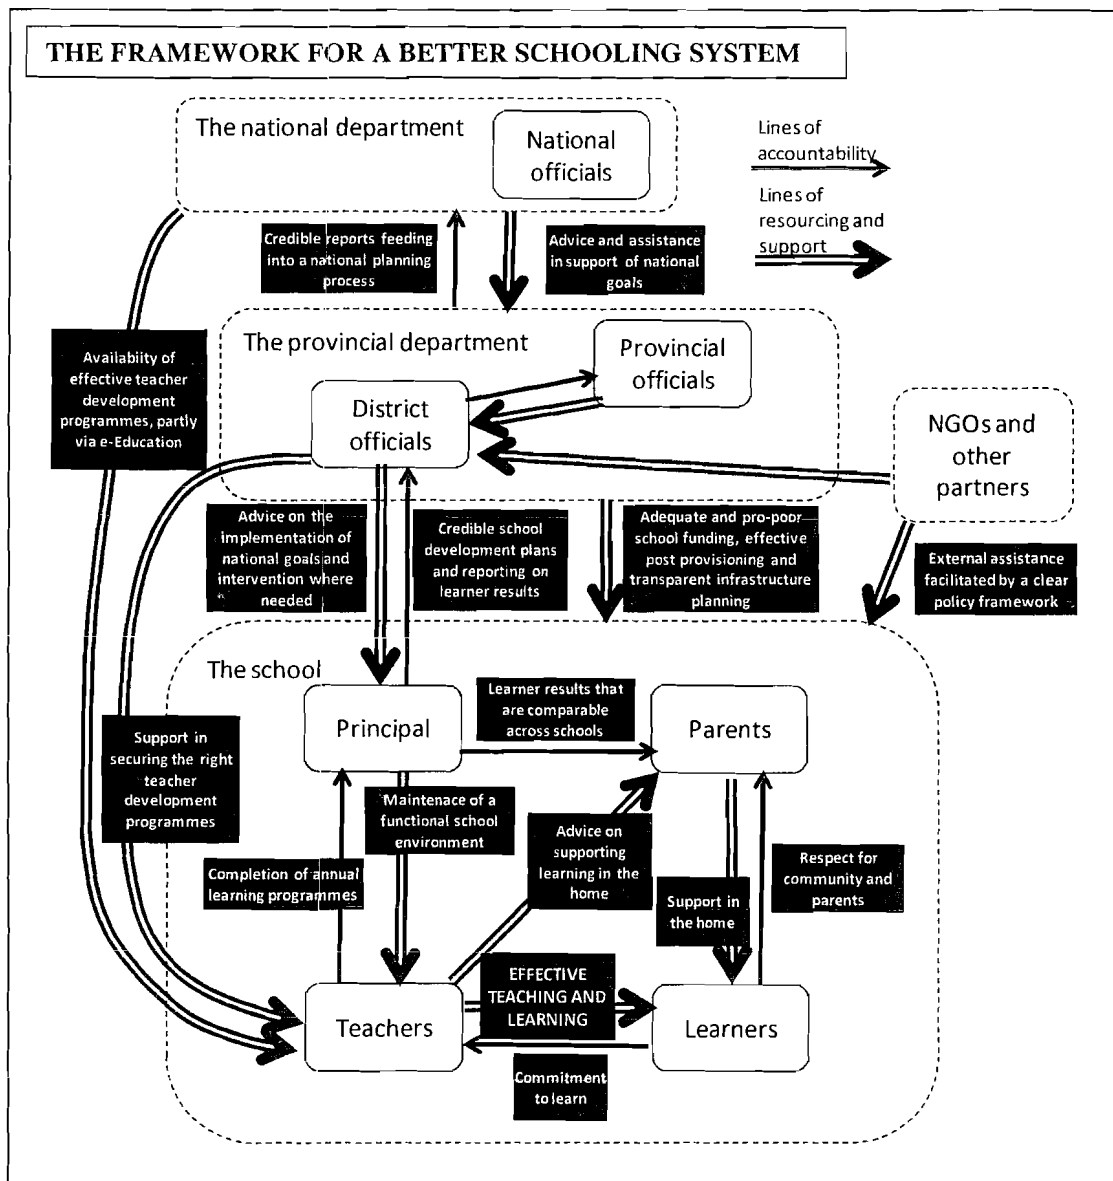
THE FRAMEWORK FOR A BETTER SCHOOLING SYSTEM

The national department

National officials

Lines of accountability

Lines of resourcing and support

Credible reports feeding into a national planning process

Advice and assistance in support of national goals

The provincial department

Provincial officials

District officials

Availability of effective teacher development programmes, partly via e-Education

NGOs and other partners

Advice on the implementation of national goals and intervention where needed

Credible school development plans and reporting on learner results

Adequate and pro-poor school funding, effective post provisioning and transparent infrastructure planning

External assistance facilitated by a clear policy framework

The school

Principal

Learner results that are comparable across schools

Parents

Support in securing the right teacher development programmes

Maintenace of a functional school environment

Advice on supporting learning in the home

Respect for community and parents

Completion of annual learning programmes

Support in the home

Teachers

EFFECTIVE TEACHING AND LEARNING

Learners

Commitment to learn